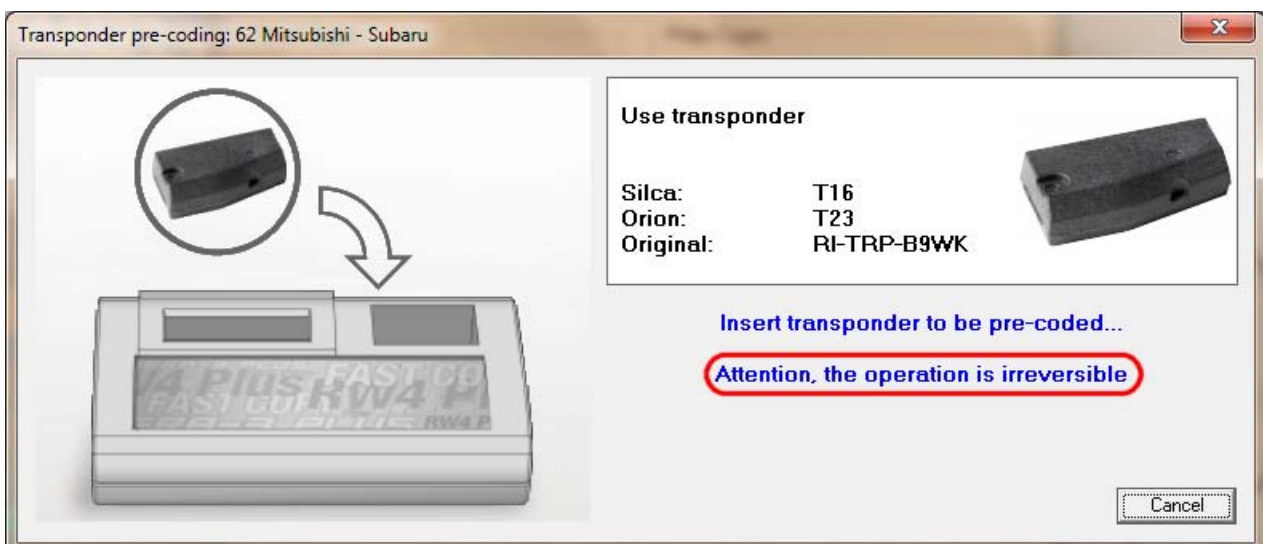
Transponder pre-coding: 62 Mitsubishi - Subaru

Use transponder

| | |
|---|---|
| Silca: | T16 |
| Orion: | T23 |
| Original: | RI-TRP-B9WK |

Insert transponder to be pre-coded...

Attention, the operation is irreversible

Cancel